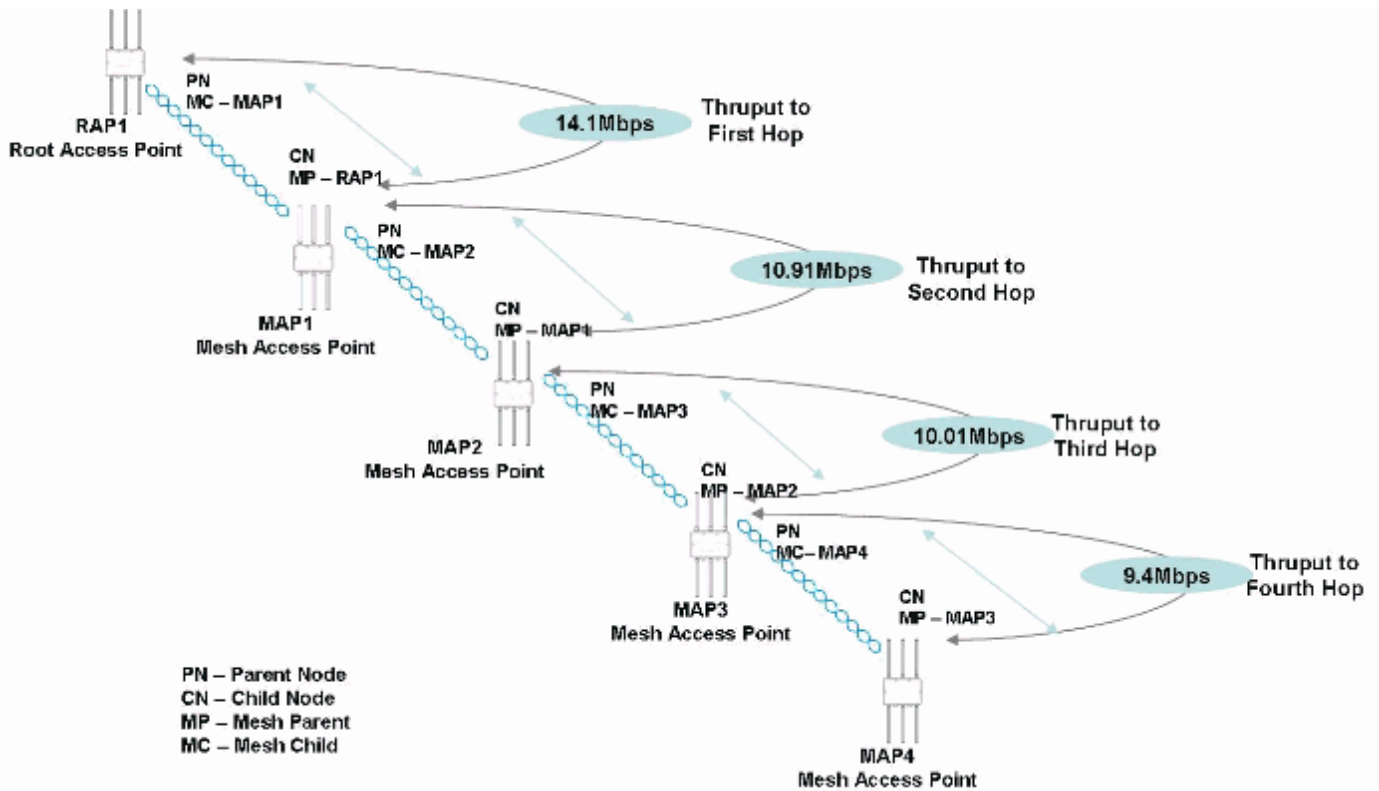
PN
MC – MAP1

RAP1
Root Access Point

14.1Mbps

Thruput to
First Hop

CN
MP – RAP1

PN
MC – MAP2

10.91Mbps

Thruput to
Second Hop

MAP1
Mesh Access Point

CN
MP – MAP1

PN
MC – MAP3

10.01Mbps

Thruput to
Third Hop

MAP2
Mesh Access Point

CN
MP – MAP2

PN
MC– MAP4

9.4Mbps

Thruput to
Fourth Hop

CN
MP – MAP3

MAP3
Mesh Access Point

PN – Parent Node
CN – Child Node
MP – Mesh Parent
MC – Mesh Child

MAP4
Mesh Access Point